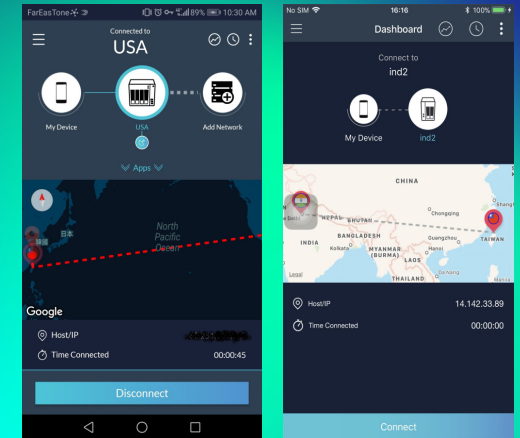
FarEasTone 89% 10:30 AM

Connected to
USA

My Device
USA
Add Network

Apps

日本
North Pacific Ocean
Google

Host/IP
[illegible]

Time Connected
00:00:45

Disconnect

No SIM 16:16 100%

Dashboard

Connect to
ind2

My Device
ind2

CHINA
NEPAL
BHUTAN
INDIA
BANGLADESH
Kolkata
MYANMAR (BURMA)
LAOS
THAILAND
Chongqing
Guangzhou
Hong Kong
TAIWAN
Legal

Host/IP
14.142.33.89

Time Connected
00:00:00

Connect